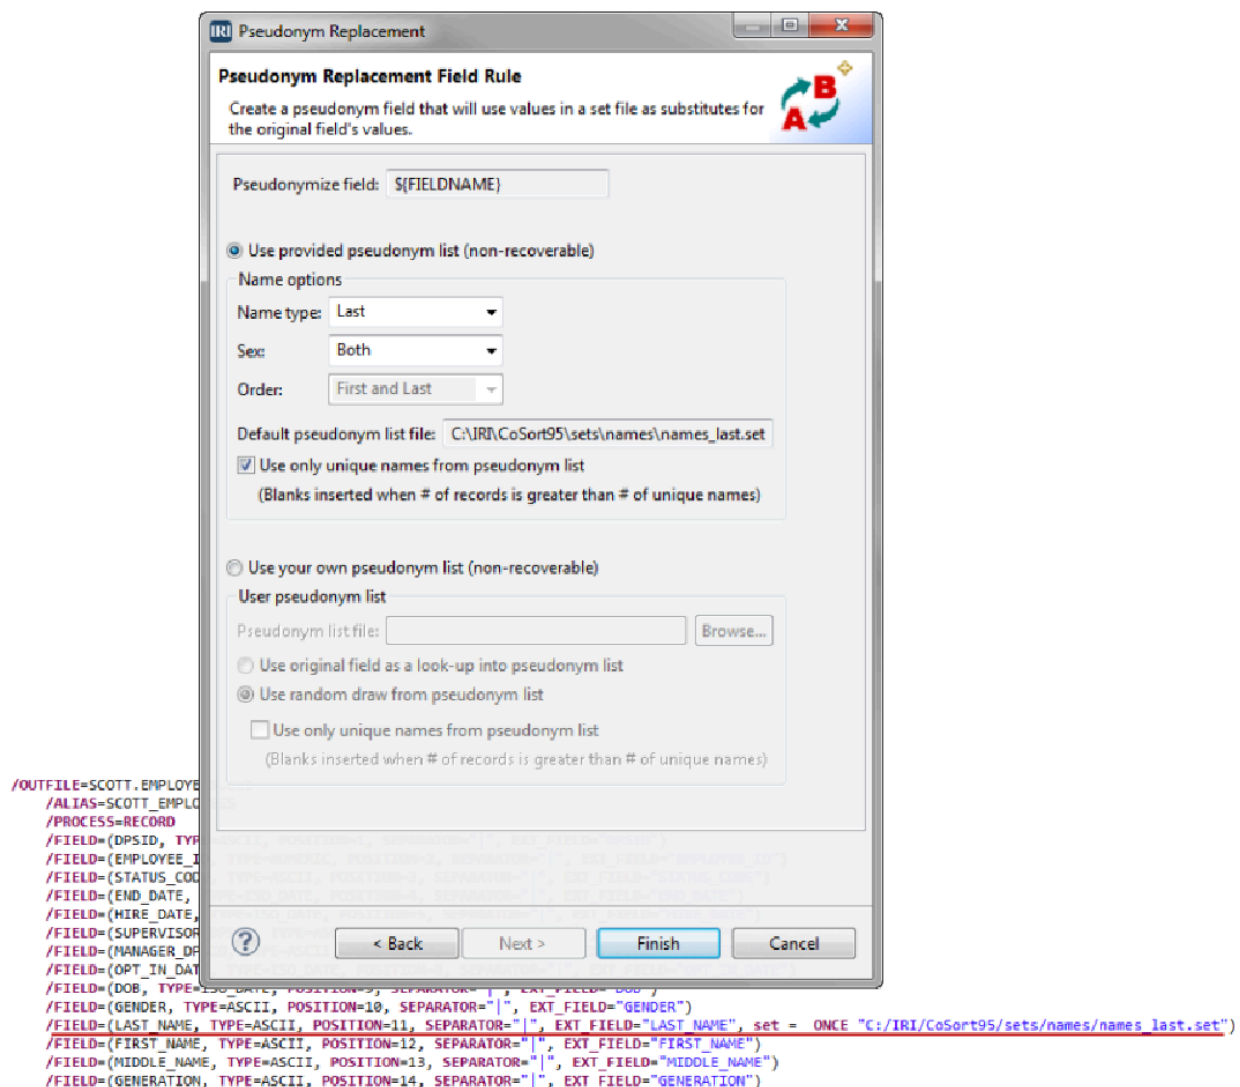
Pseudonym Replacement

Pseudonym Replacement Field Rule

Create a pseudonym field that will use values in a set file as substitutes for the original field's values.

Pseudonymize field: ${FIELDNAME}

Use provided pseudonym list (non-recoverable)

Name options

Name type: Last

Sex: Both

Order: First and Last

Default pseudonym list file: C:\IRI\CoSort95\sets\names\names_last.set

Use only unique names from pseudonym list

(Blanks inserted when # of records is greater than # of unique names)

Use your own pseudonym list (non-recoverable)

User pseudonym list

Pseudonym list file: Browse...

Use original field as a look-up into pseudonym list

Use random draw from pseudonym list

Use only unique names from pseudonym list

(Blanks inserted when # of records is greater than # of unique names)

? < Back Next > Finish Cancel

/OUTFILE=SCOTT.EMPLOYE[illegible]
/ALIAS=SCOTT_EMPLO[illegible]
/PROCESS=RECORD
/FIELD=(DPSID, TYP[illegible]
/FIELD=(EMPLOYEE_I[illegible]
/FIELD=(STATUS_COD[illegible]
/FIELD=(END_DATE, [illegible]
/FIELD=(HIRE_DATE, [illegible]
/FIELD=(SUPERVISOR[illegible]
/FIELD=(MANAGER_DP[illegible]
/FIELD=(OPT_IN_DAT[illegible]
/FIELD=(DOB, TYPE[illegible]
/FIELD=(GENDER, TYPE=ASCII, POSITION=10, SEPARATOR="|", EXT_FIELD="GENDER")
/FIELD=(LAST_NAME, TYPE=ASCII, POSITION=11, SEPARATOR="|", EXT_FIELD="LAST_NAME", set = ONCE "C:/IRI/CoSort95/sets/names/names_last.set")
/FIELD=(FIRST_NAME, TYPE=ASCII, POSITION=12, SEPARATOR="|", EXT_FIELD="FIRST_NAME")
/FIELD=(MIDDLE_NAME, TYPE=ASCII, POSITION=13, SEPARATOR="|", EXT_FIELD="MIDDLE_NAME")
/FIELD=(GENERATION, TYPE=ASCII, POSITION=14, SEPARATOR="|", EXT_FIELD="GENERATION")